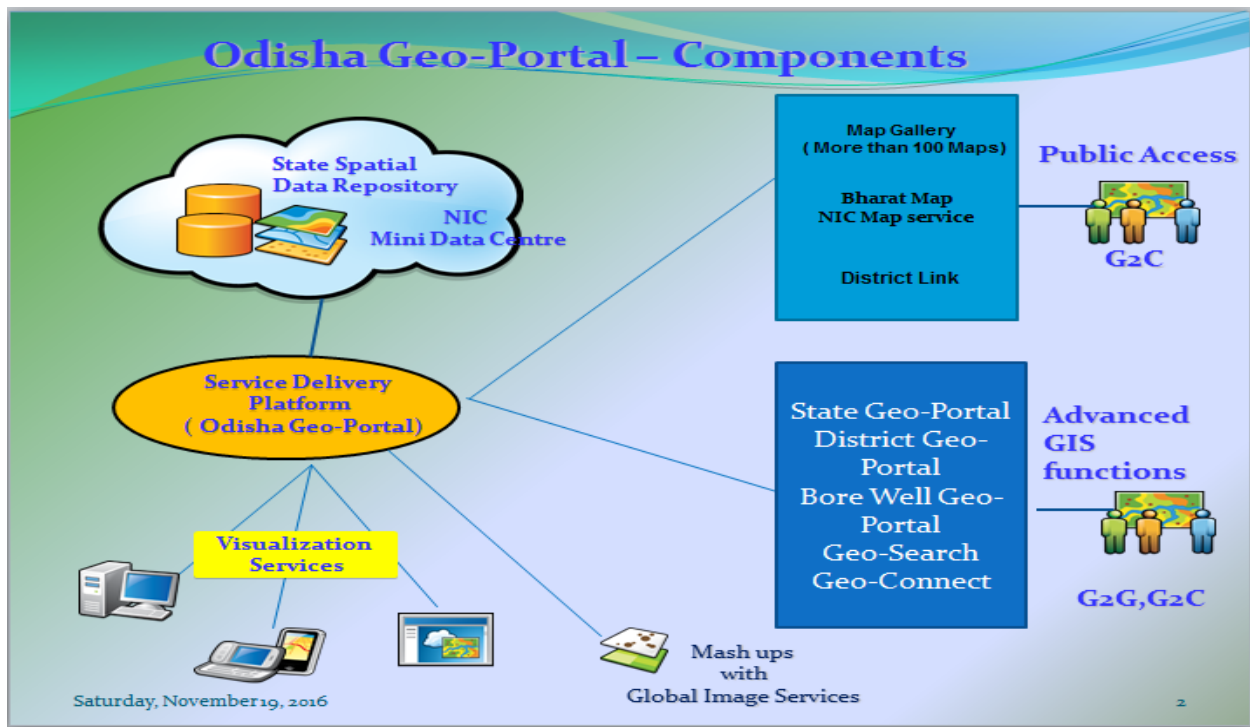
Odisha Geo-Portal – Components

State Spatial Data Repository

NIC Mini Data Centre

Map Gallery
( More than 100 Maps)

Bharat Map
NIC Map service

District Link

Public Access

G2C

Service Delivery Platform
( Odisha Geo-Portal)

State Geo-Portal
District Geo-Portal
Bore Well Geo-Portal
Geo-Search
Geo-Connect

Advanced GIS functions

G2G,G2C

Visualization Services

Mash ups with Global Image Services

Saturday, November 19, 2016

2